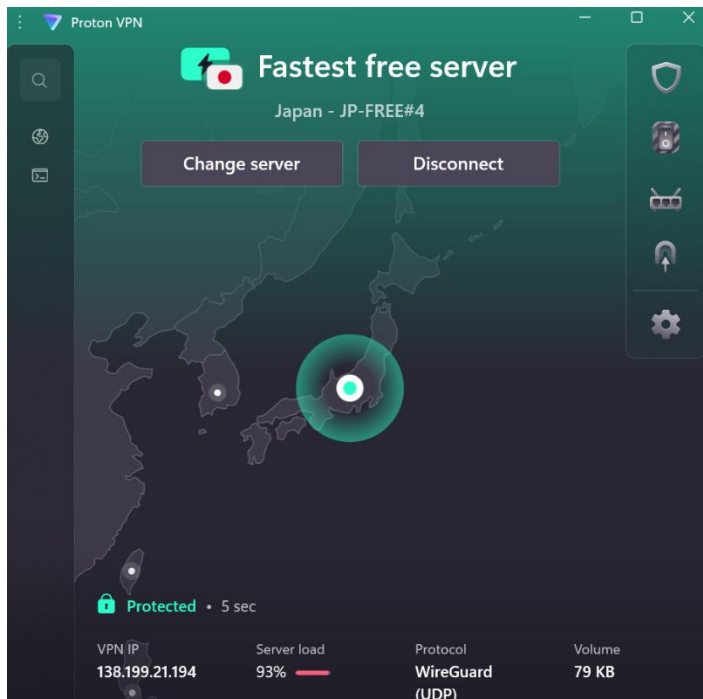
Proton VPN

Fastest free server

Japan - JP-FREE#4

Change server

Disconnect

Protected • 5 sec

| VPN IP | Server load | Protocol | Volume |
|---|---|---|---|
| 138.199.21.194 | 93% | WireGuard (UDP) | 79 KB |